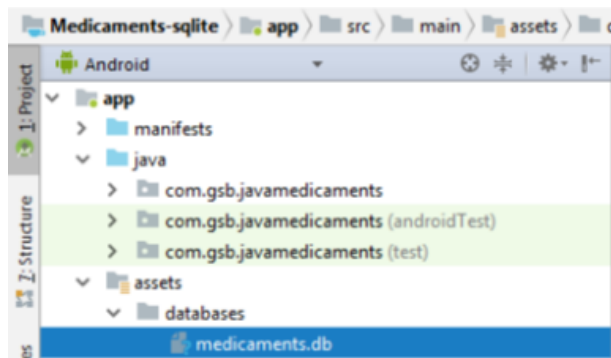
Medicaments-sqlite 〉 app 〉 src 〉 main 〉 assets 〉

Android

1: Project

app

manifests

java

com.gsb.javamedicaments

com.gsb.javamedicaments (androidTest)

com.gsb.javamedicaments (test)

assets

databases

medicaments.db

Z: Structure